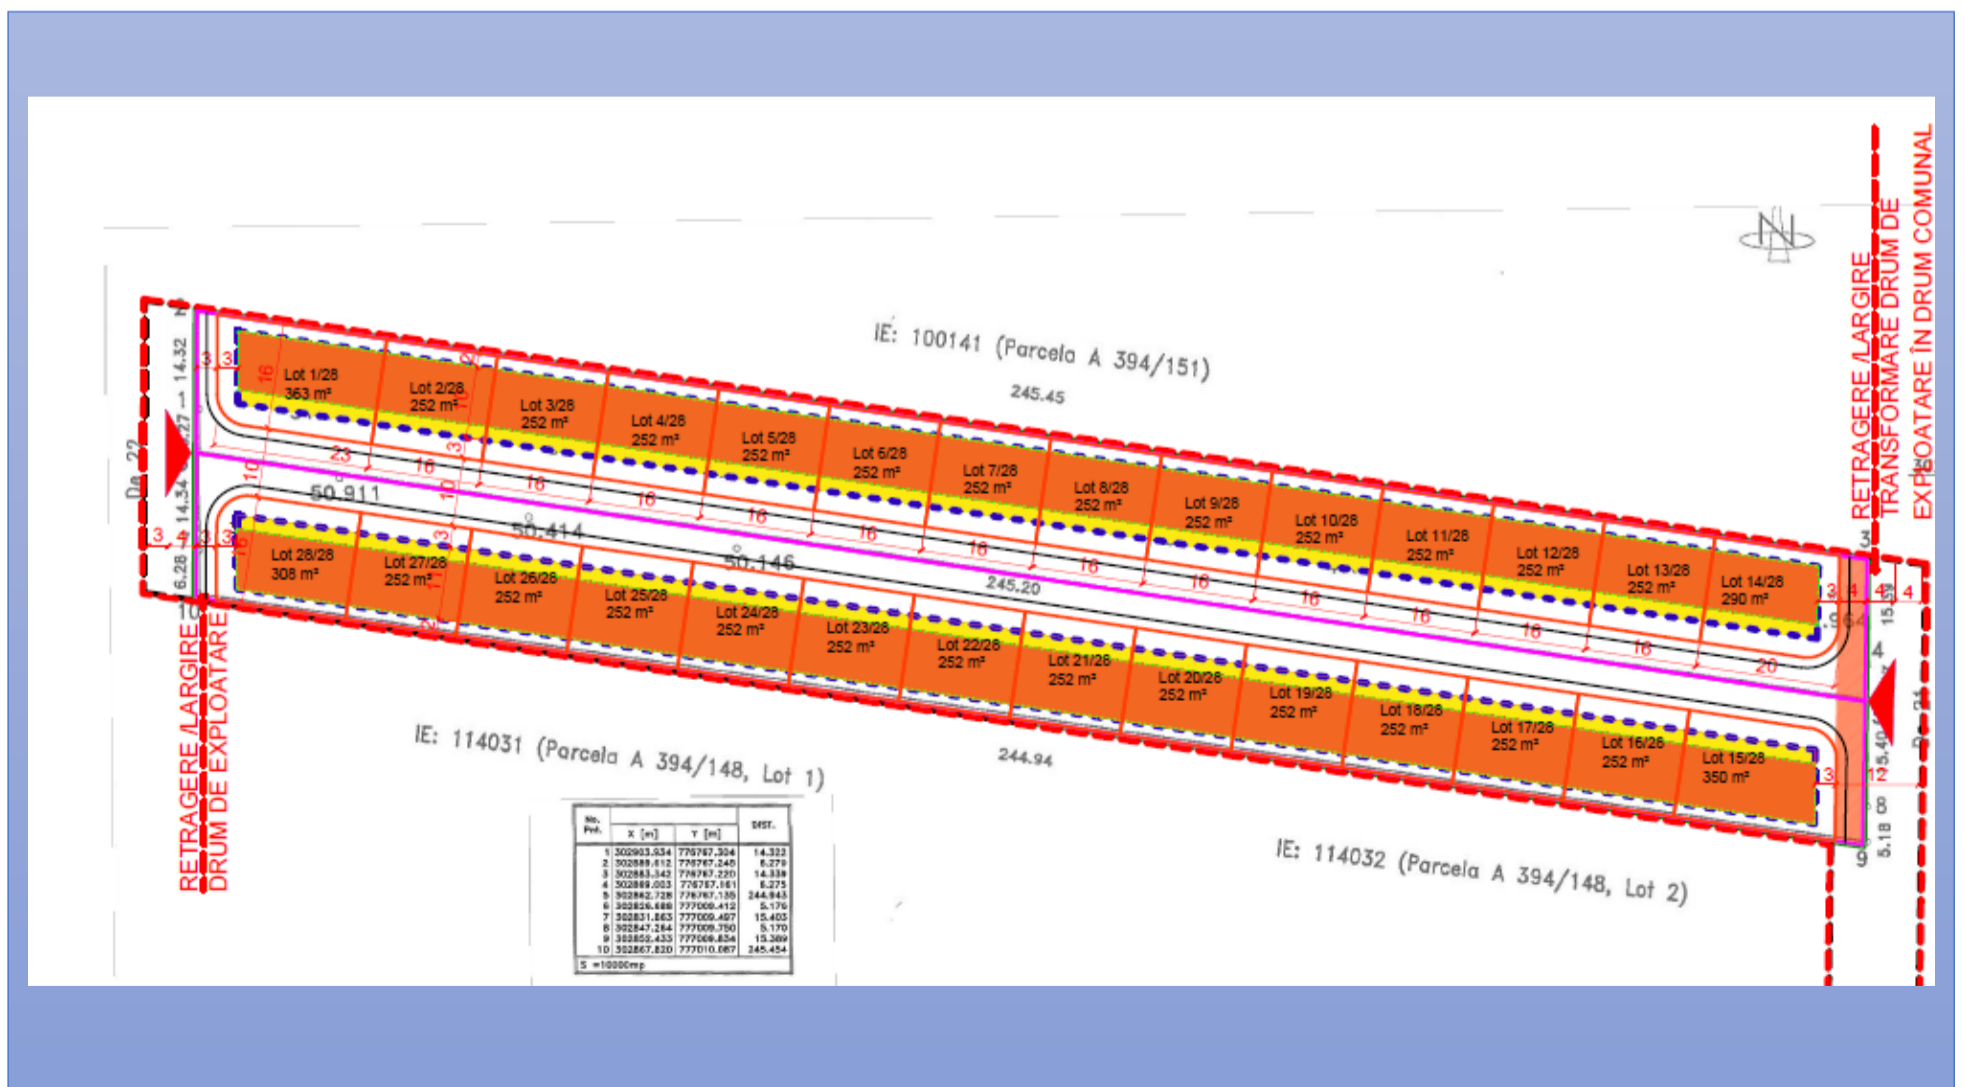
IE: 100141 (Parcela A 394/151)

245.45

Lot 1/28 363 m²
Lot 2/28 252 m²
Lot 3/28 252 m²
Lot 4/28 252 m²
Lot 5/28 252 m²
Lot 6/28 252 m²
Lot 7/28 252 m²
Lot 8/28 252 m²
Lot 9/28 252 m²
Lot 10/28 252 m²
Lot 11/28 252 m²
Lot 12/28 252 m²
Lot 13/28 252 m²
Lot 14/28 290 m²

Lot 28/28 308 m²
Lot 27/28 252 m²
Lot 26/28 252 m²
Lot 25/28 252 m²
Lot 24/28 252 m²
Lot 23/28 252 m²
Lot 22/28 252 m²
Lot 21/28 252 m²
Lot 20/28 252 m²
Lot 19/28 252 m²
Lot 18/28 252 m²
Lot 17/28 252 m²
Lot 16/28 252 m²
Lot 15/28 350 m²

50.911
50.414
50.146
245.20
244.94

23 16 16 16 16 16 16 16 16 16 16 16 16 20

De 22
14.32
14.34
6.28
15.39
15.40
5.18

RETRAGERE /LARGIRE DRUM DE EXPLOATARE

RETRAGERE /LARGIRE TRANSFORMARE DRUM DE EXPLOATARE ÎN DRUM COMUNAL

IE: 114031 (Parcela A 394/148, Lot 1)

IE: 114032 (Parcela A 394/148, Lot 2)

| Nr. Pct. | X [m] | Y [m] | DIST. |
|---|---|---|---|
| 1 | 302903.934 | 776767.304 | 14.323 |
| 2 | 302888.612 | 776767.245 | 6.279 |
| 3 | 302883.343 | 776767.220 | 14.338 |
| 4 | 302869.003 | 776767.161 | 6.275 |
| 5 | 302862.728 | 776767.135 | 244.945 |
| 6 | 302826.688 | 777009.412 | 5.176 |
| 7 | 302831.863 | 777009.497 | 15.403 |
| 8 | 302847.264 | 777009.750 | 5.170 |
| 9 | 302852.433 | 777009.834 | 15.389 |
| 10 | 302867.820 | 777010.087 | 245.454 |

S =10000mp